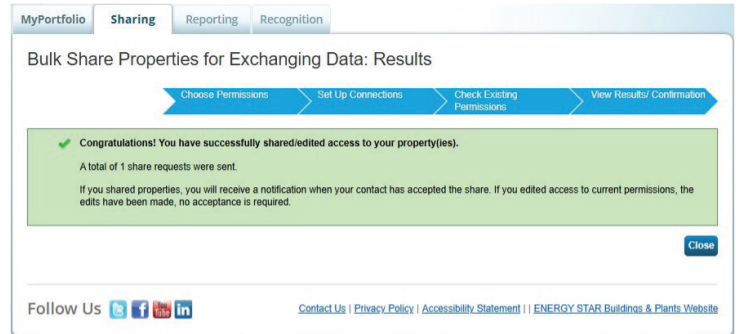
MyPortfolio Sharing Reporting Recognition

Bulk Share Properties for Exchanging Data: Results

Choose Permissions | Set Up Connections | Check Existing Permissions | View Results/ Confirmation

Congratulations! You have successfully shared/edited access to your property(ies).

A total of 1 share requests were sent.

If you shared properties, you will receive a notification when your contact has accepted the share. If you edited access to current permissions, the edits have been made, no acceptance is required.

Close

Follow Us

Contact Us | Privacy Policy | Accessibility Statement | | ENERGY STAR Buildings & Plants Website